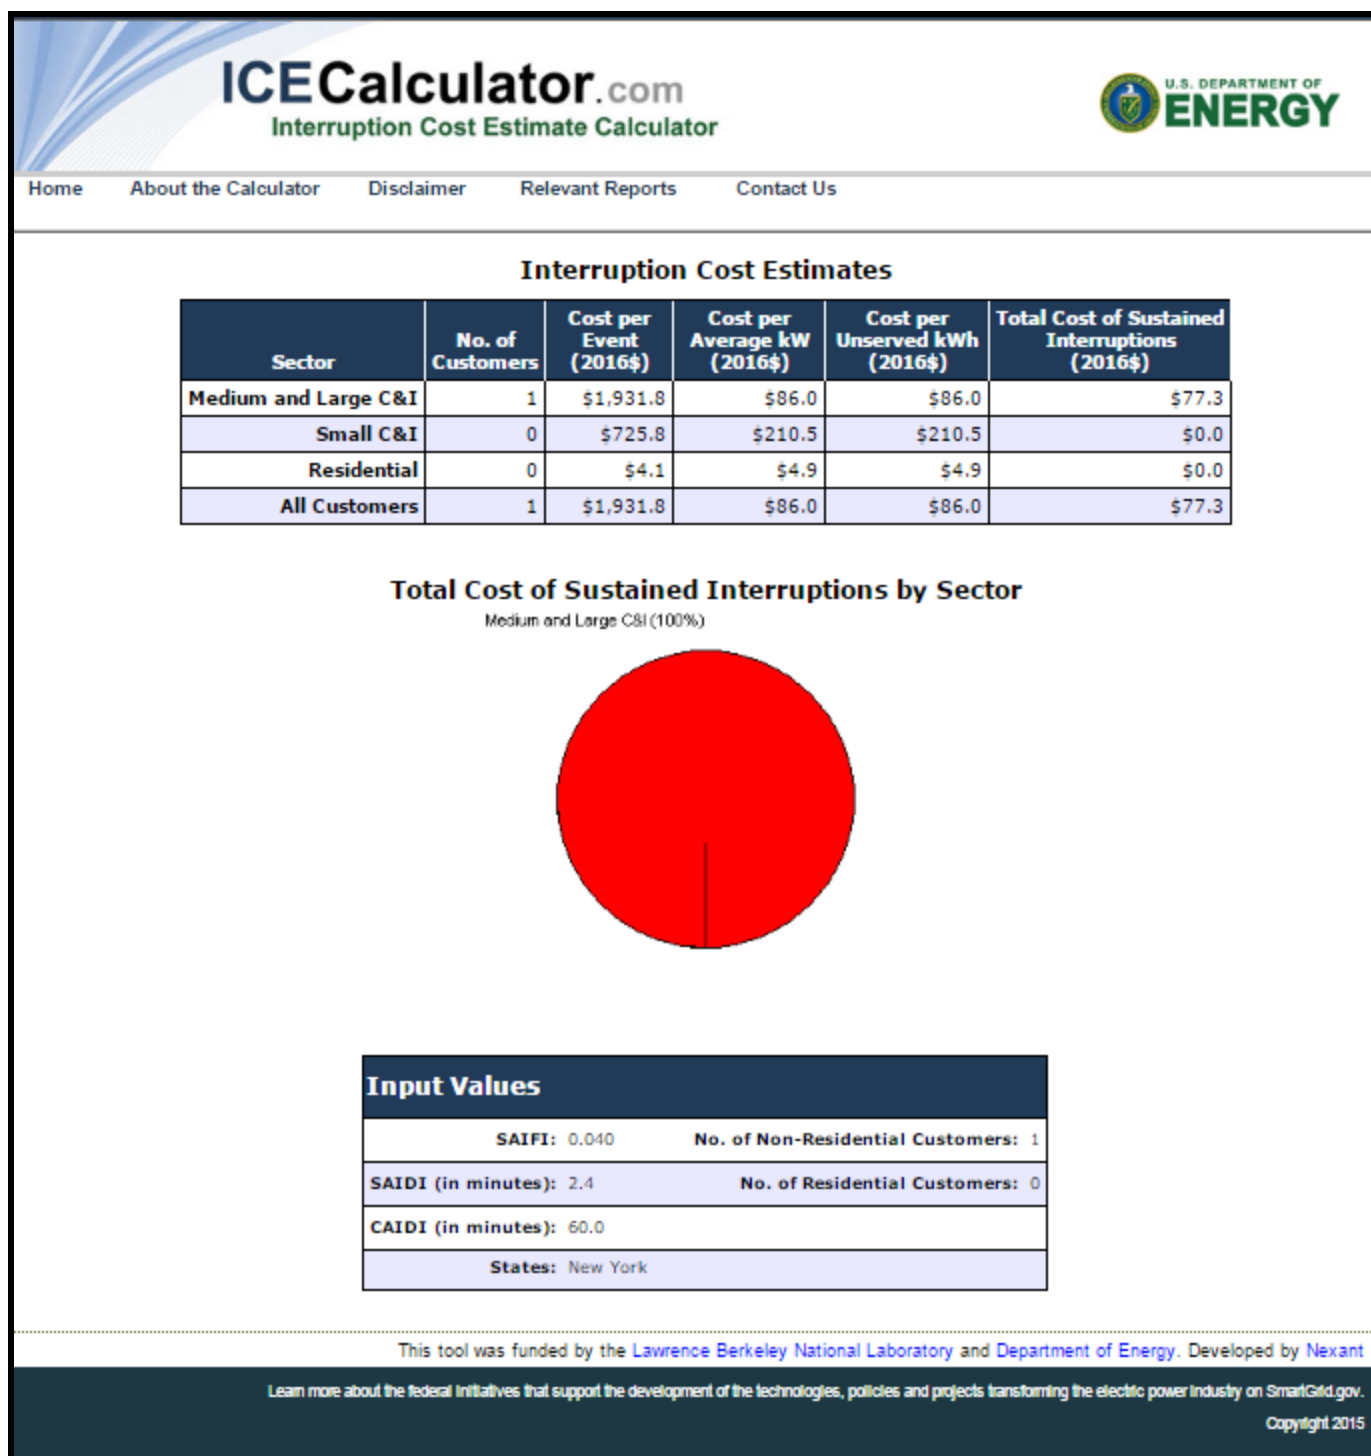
ICECalculator.com
Interruption Cost Estimate Calculator

U.S. DEPARTMENT OF ENERGY

Home About the Calculator Disclaimer Relevant Reports Contact Us

Interruption Cost Estimates

| Sector | No. of Customers | Cost per Event (2016$) | Cost per Average kW (2016$) | Cost per Unserved kWh (2016$) | Total Cost of Sustained Interruptions (2016$) |
|---|---|---|---|---|---|
| Medium and Large C&I | 1 | \$1,931.8 | \$86.0 | \$86.0 | \$77.3 |
| Small C&I | 0 | \$725.8 | \$210.5 | \$210.5 | \$0.0 |
| Residential | 0 | \$4.1 | \$4.9 | \$4.9 | \$0.0 |
| All Customers | 1 | \$1,931.8 | \$86.0 | \$86.0 | \$77.3 |

Total Cost of Sustained Interruptions by Sector
Medium and Large C&I (100%)

Input Values

| SAIFI: 0.040 | No. of Non-Residential Customers: 1 |
|---|---|
| SAIDI (in minutes): 2.4 | No. of Residential Customers: 0 |
| CAIDI (in minutes): 60.0 | |
| States: New York | |

This tool was funded by the Lawrence Berkeley National Laboratory and Department of Energy. Developed by Nexant

Learn more about the federal initiatives that support the development of the technologies, policies and projects transforming the electric power industry on SmartGrid.gov.
Copyright 2015